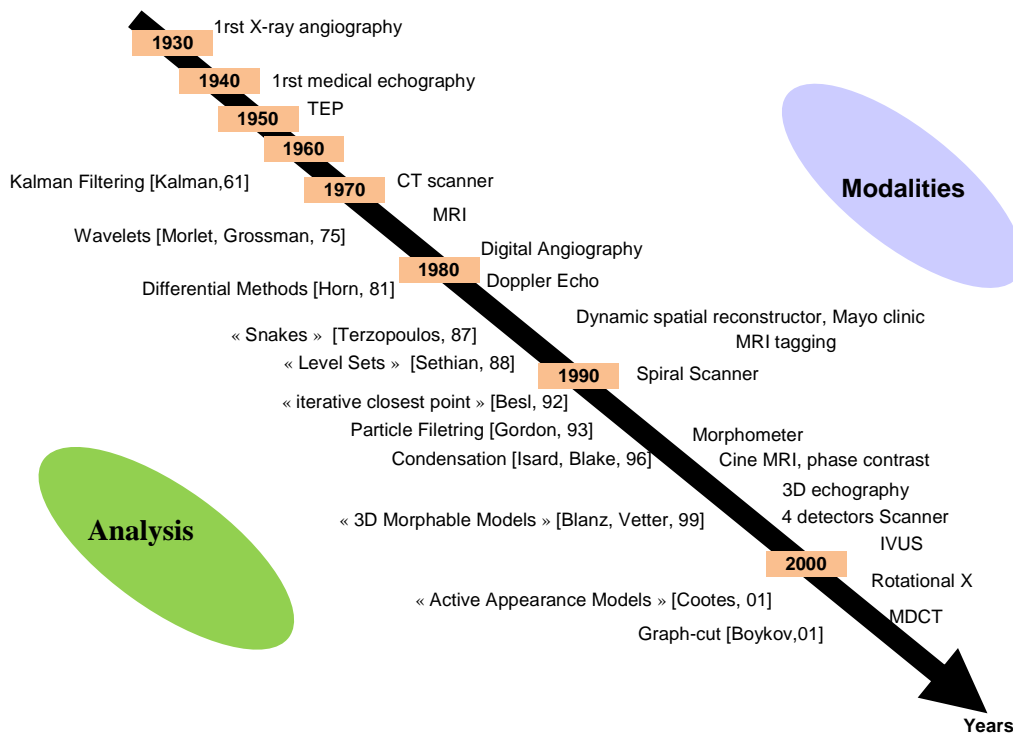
1930 1rst X-ray angiography

1940 1rst medical echography

1950 TEP

1960

Kalman Filtering [Kalman,61]

1970 CT scanner

MRI

Modalities

Wavelets [Morlet, Grossman, 75]

Digital Angiography

1980

Doppler Echo

Differential Methods [Horn, 81]

Dynamic spatial reconstructor, Mayo clinic

« Snakes » [Terzopoulos, 87]

MRI tagging

« Level Sets » [Sethian, 88]

1990 Spiral Scanner

« iterative closest point » [Besl, 92]

Particle Filetring [Gordon, 93]

Morphometer

Condensation [Isard, Blake, 96]

Cine MRI, phase contrast

3D echography

Analysis

« 3D Morphable Models » [Blanz, Vetter, 99]

4 detectors Scanner

IVUS

2000

Rotational X

« Active Appearance Models » [Cootes, 01]

MDCT

Graph-cut [Boykov,01]

Years